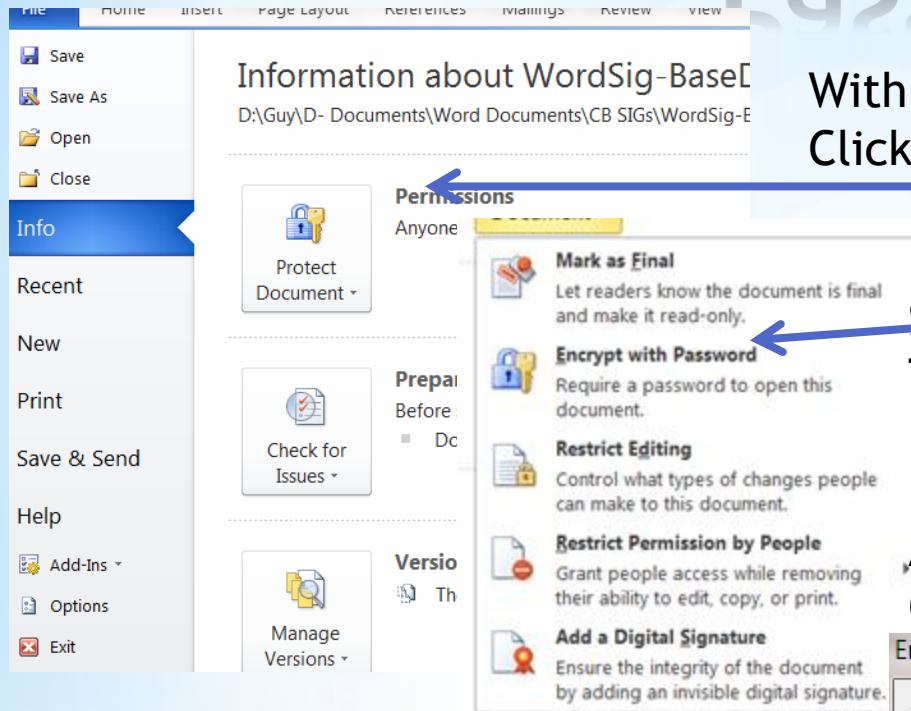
File Home Insert Page Layout References Mailings Review View

Save
Save As
Open
Close
Info
Recent
New
Print
Save & Send
Help
Add-Ins
Options
Exit

Information about WordSig-BaseD
D:\Guy\D- Documents\Word Documents\CB SIGs\WordSig-B

Protect Document

Permissions
Anyone

Mark as Final
Let readers know the document is final and make it read-only.

Encrypt with Password
Require a password to open this document.

Restrict Editing
Control what types of changes people can make to this document.

Restrict Permission by People
Grant people access while removing their ability to edit, copy, or print.

Add a Digital Signature
Ensure the integrity of the document by adding an invisible digital signature.

Check for Issues

Prepar
Before
Do

Manage Versions

Versio
Th

With
Click

En